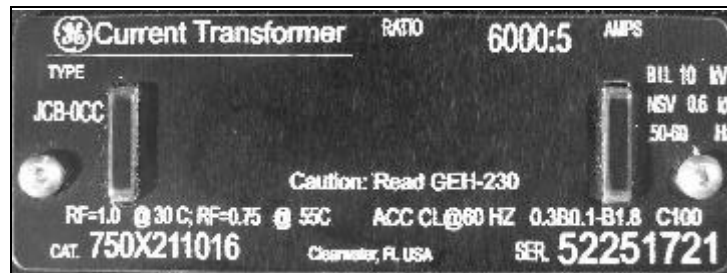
GE Current Transformer RATIO 6000:5 AMPS

TYPE

JCB-0CC

BIL 10 kV
NSV 0.6 kV
50-60 Hz

Caution: Read GEH-230

RF=1.0 @ 30 C; RF=0.75 @ 55C ACC CL@60 HZ 0.3B0.1-B1.8 C100

CAT. 750X211016 Clearwater, FL USA SER. 52251721